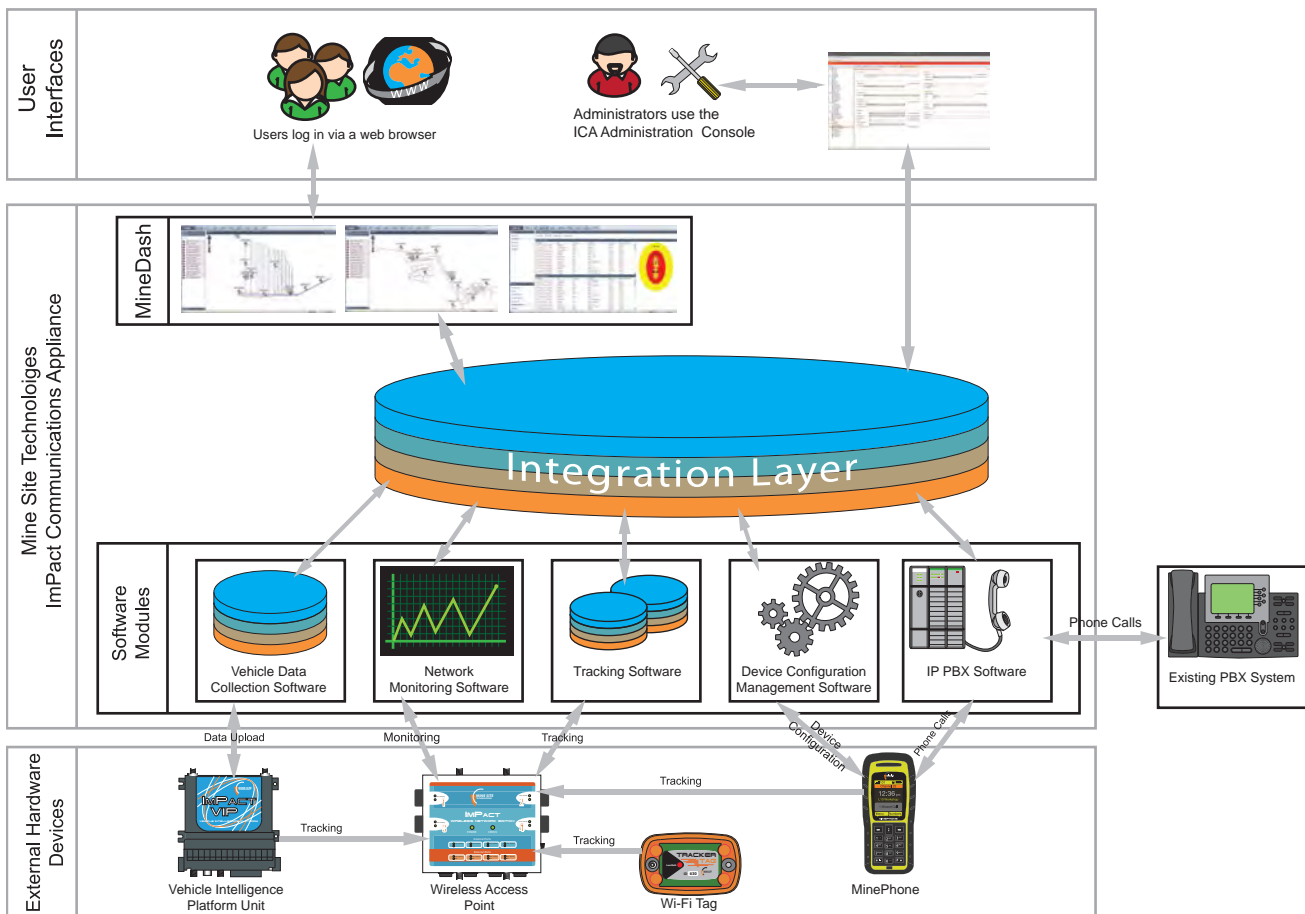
User Interfaces

Users log in via a web browser

WWW

Administrators use the ICA Administration Console

Mine Site Technoloiges ImPact Communications Appliance

MineDash

Integration Layer

Software Modules

Vehicle Data Collection Software

Network Monitoring Software

Tracking Software

Device Configuration Management Software

IP PBX Software

Phone Calls

Existing PBX System

External Hardware Devices

Data Upload

Monitoring

Tracking

Device Configuration

Phone Calls

ImPact VIP

Tracking

Tracking

Tracking

ImPact

Vehicle Intelligence Platform Unit

Wireless Access Point

Wi-Fi Tag

MinePhone